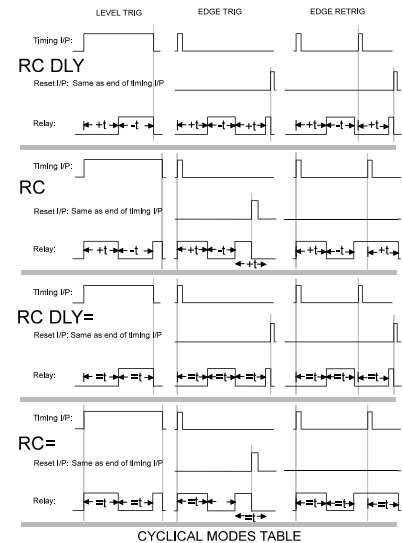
LEVEL TRIG EDGE TRIG EDGE RETRIG

Timing I/P:

RC DLY

Reset I/P: Same as end of timing I/P

Relay: +t -t -t +t +t -t +t

Timing I/P:

RC

Reset I/P: Same as end of timing I/P

Relay: +t -t +t -t +t +t -t +t

Timing I/P:

RC DLY=

Reset I/P: Same as end of timing I/P

Relay: =t =t =t =t =t =t =t =t

Timing I/P:

RC=

Reset I/P: Same as end of timing I/P

Relay: =t =t =t =t =t =t =t

CYCLICAL MODES TABLE